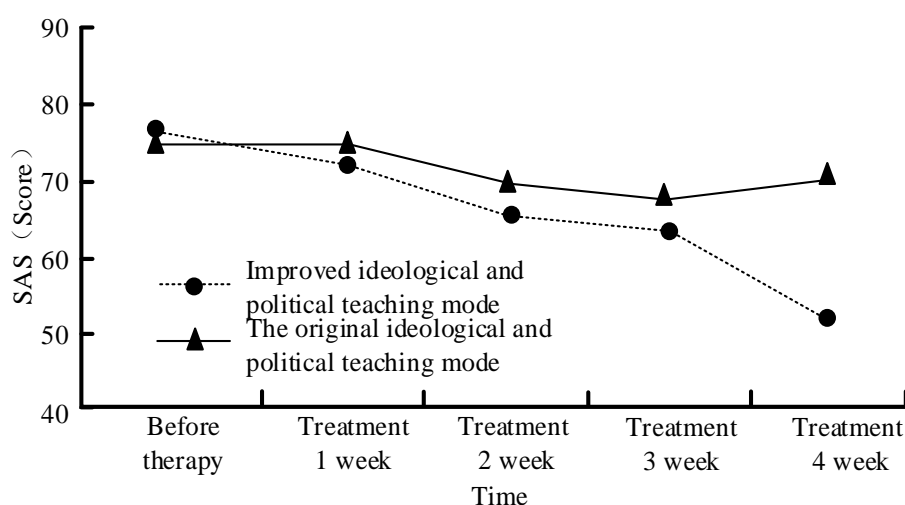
90
80
70
60
50
40

SAS（Score）

Improved ideological and political teaching mode
The original ideological and political teaching mode

Before therapy
Treatment 1 week
Treatment 2 week
Treatment 3 week
Treatment 4 week

Time